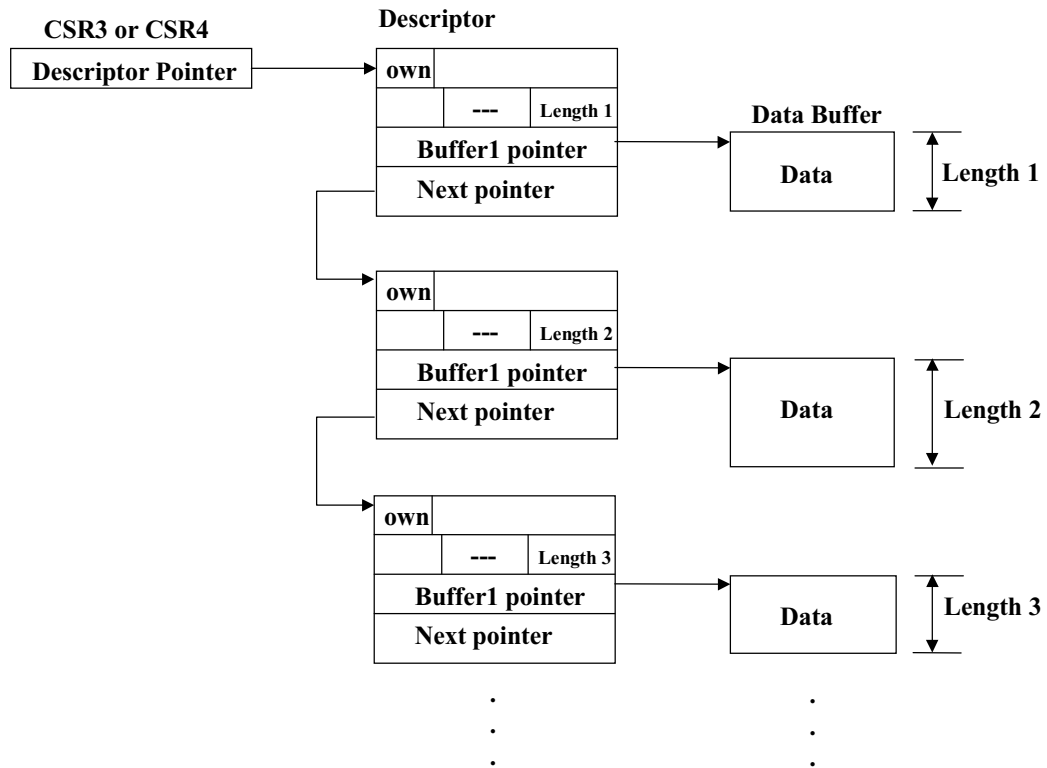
CSR3 or CSR4

Descriptor Pointer

Descriptor

own

--- Length 1

Buffer1 pointer

Next pointer

Data Buffer

Data

Length 1

own

--- Length 2

Buffer1 pointer

Next pointer

Data

Length 2

own

--- Length 3

Buffer1 pointer

Next pointer

Data

Length 3

.
.
.

.
.
.